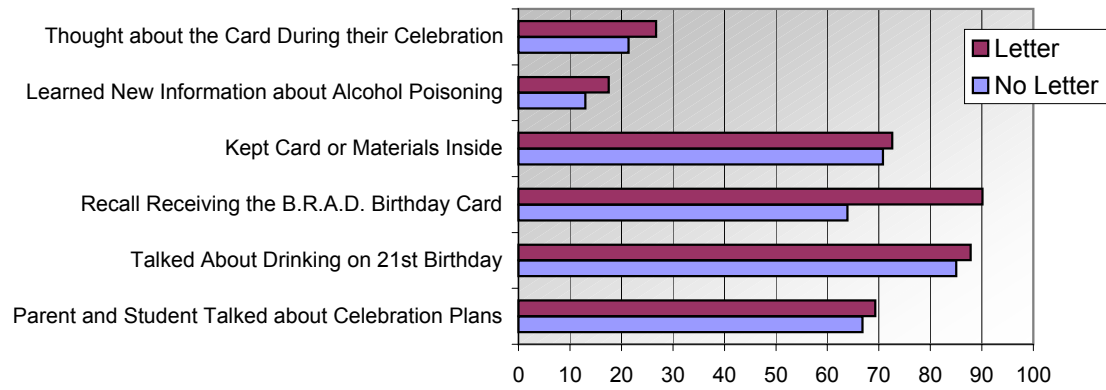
Thought about the Card During their Celebration
Learned New Information about Alcohol Poisoning
Kept Card or Materials Inside
Recall Receiving the B.R.A.D. Birthday Card
Talked About Drinking on 21st Birthday
Parent and Student Talked about Celebration Plans

Letter
No Letter

0 10 20 30 40 50 60 70 80 90 100